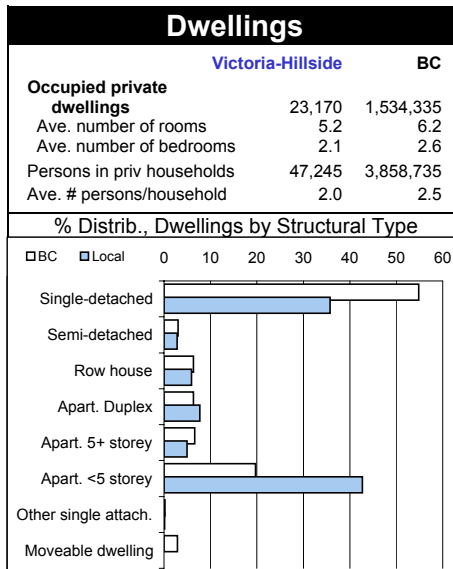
Dwellings

| | Victoria-Hillside | BC |
|---|---|---|
| Occupied private dwellings | 23,170 | 1,534,335 |
| Ave. number of rooms | 5.2 | 6.2 |
| Ave. number of bedrooms | 2.1 | 2.6 |
| Persons in priv households | 47,245 | 3,858,735 |
| Ave. # persons/household | 2.0 | 2.5 |

% Distrib., Dwellings by Structural Type

BC Local 0 10 20 30 40 50 60

Single-detached
Semi-detached
Row house
Apart. Duplex
Apart. 5+ storey
Apart. <5 storey
Other single attach.
Moveable dwelling